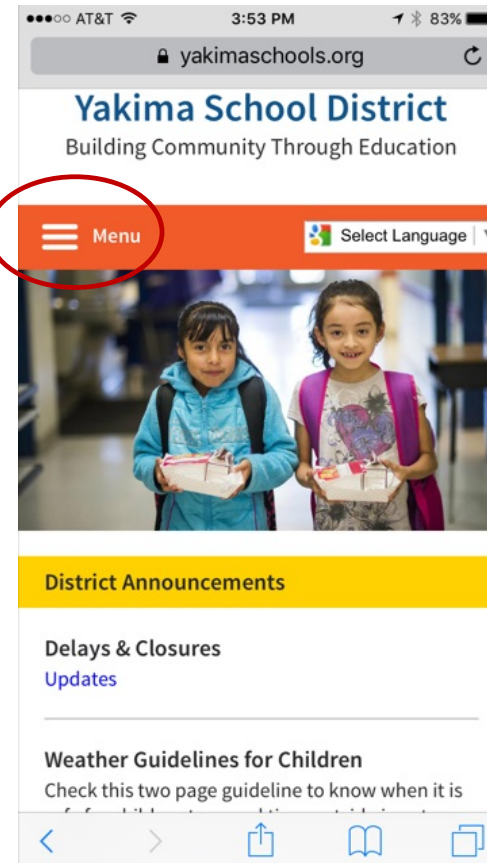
●●●○○ AT&T 3:53 PM 83%

yakimaschools.org

Yakima School District

Building Community Through Education

Menu

Select Language

District Announcements

Delays & Closures

Updates

Weather Guidelines for Children

Check this two page guideline to know when it is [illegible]